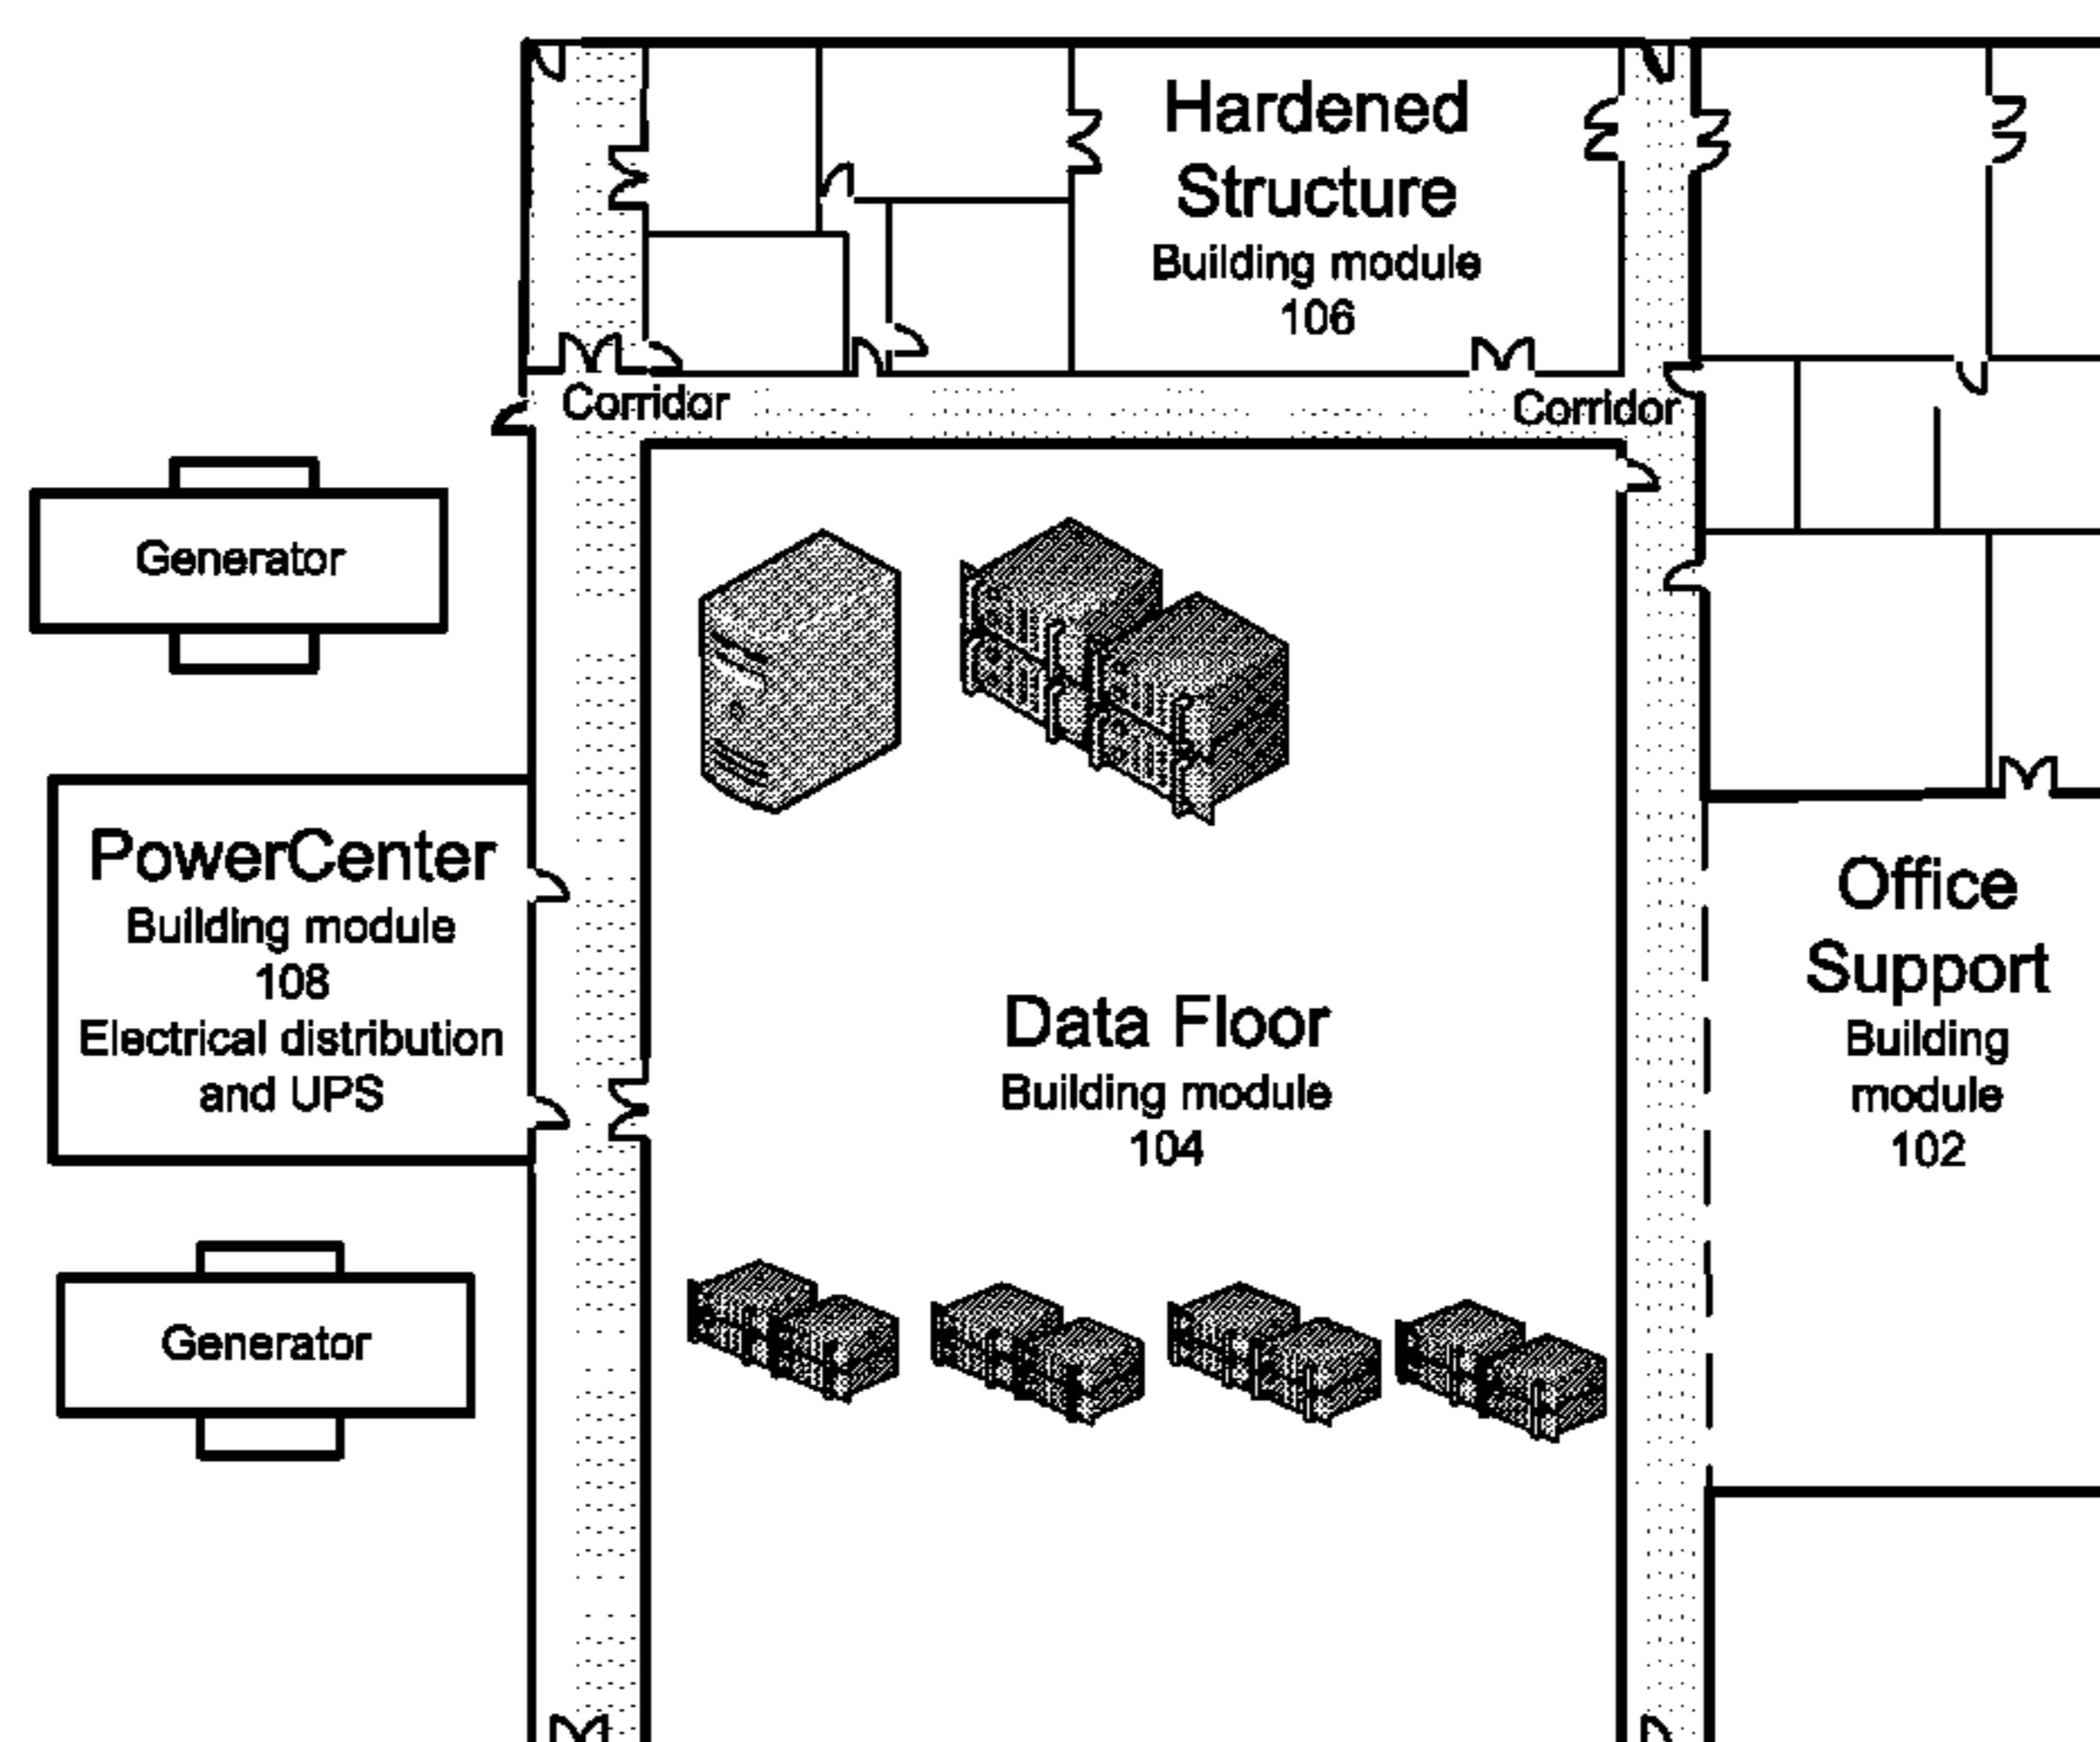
Hardened Structure
Building module
106

Corridor

Corridor

Generator

PowerCenter
Building module
108
Electrical distribution and UPS

Data Floor
Building module
104

Office Support
Building module
102

Generator